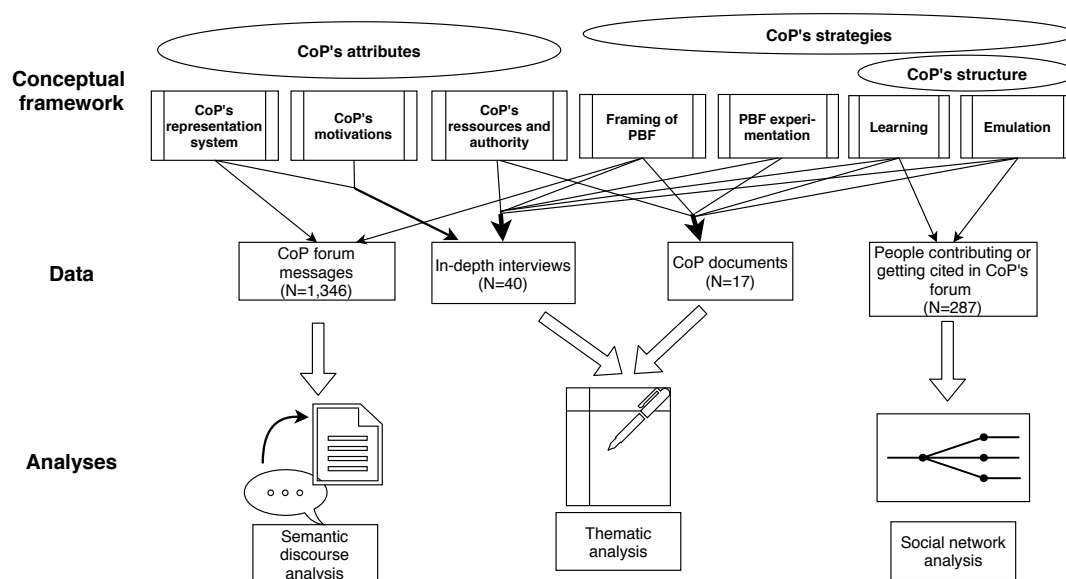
CoP's attributes

CoP's strategies

CoP's structure

Conceptual framework

CoP's representation system

CoP's motivations

CoP's ressources and authority

Framing of PBF

PBF experimentation

Learning

Emulation

Data

CoP forum messages (N=1,346)

In-depth interviews (N=40)

CoP documents (N=17)

People contributing or getting cited in CoP's forum (N=287)

Analyses

Semantic discourse analysis

Thematic analysis

Social network analysis